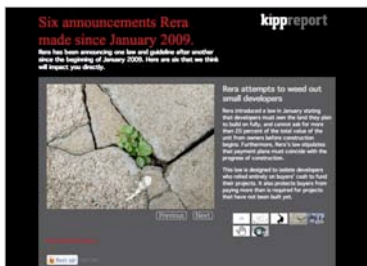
Six announcements Rera made since January 2009.

kippreport

Rera has been announcing one law and guideline after another since the beginning of January 2009. Here are six that we think will impact you directly.

Rera attempts to weed out small developers

Rera introduced a law in January stating that developers must own the land they plan to build on fully, and cannot ask for more than 20 percent of the total value of the unit from owners before construction begins. Furthermore, Rera's law stipulates that payment plans must coincide with the progress of construction.

This law is designed to isolate developers who relied entirely on buyers' cash to fund their projects. It also protects buyers from paying more than is required for projects that have not been built yet.

Previous Next

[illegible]